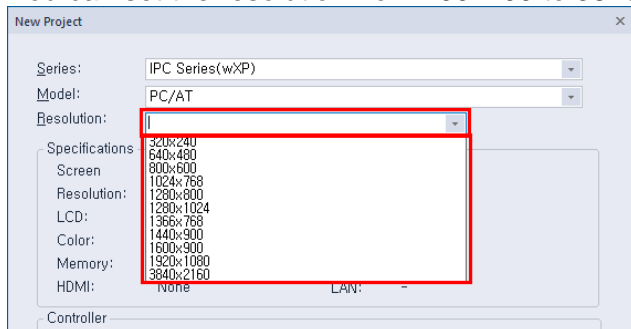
New Project

Series: IPC Series(wXP)
Model: PC/AT
Resolution:

Specifications
Screen
Resolution:
LCD:
Color:
Memory:
HDMI: None LAN: -

320x240
640x480
800x600
1024x768
1280x800
1280x1024
1366x768
1440x900
1600x900
1920x1080
3840x2160

Controller